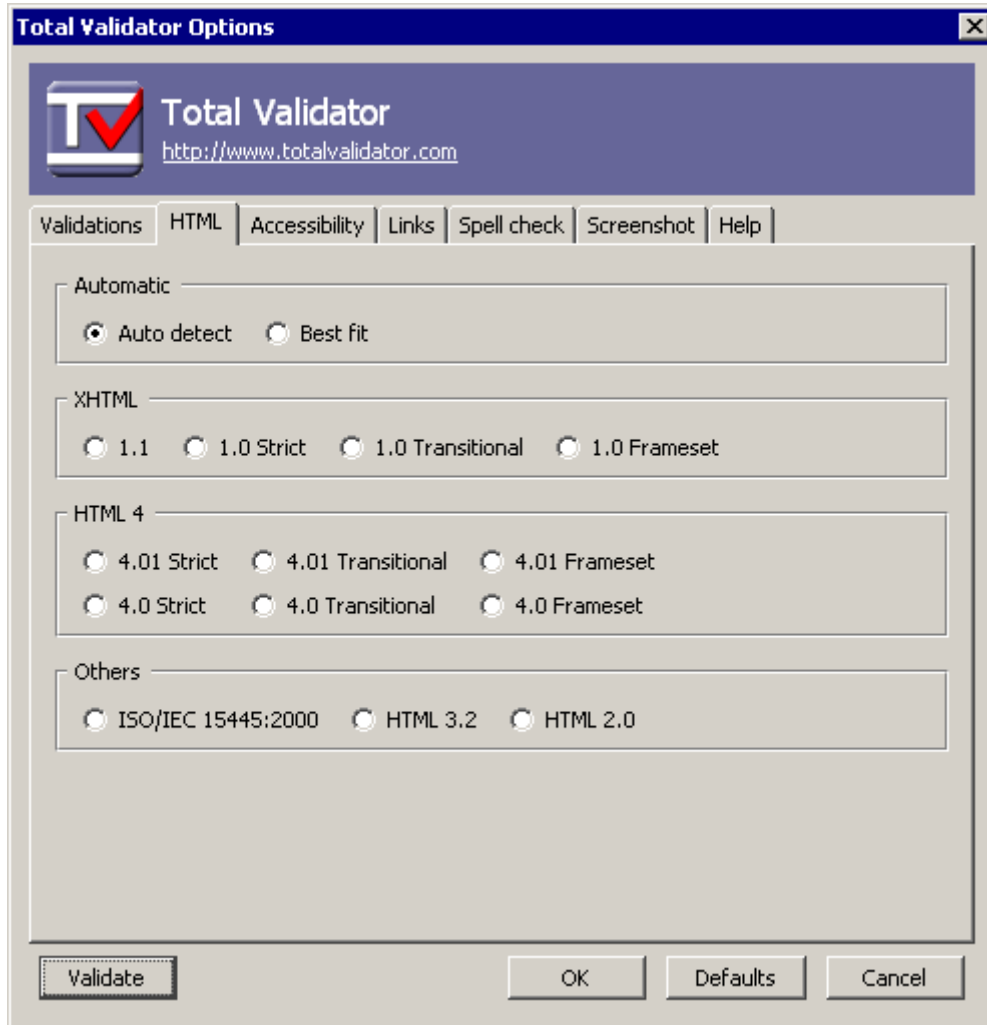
Total Validator Options

TV

Total Validator
http://www.totalvalidator.com

Validations HTML Accessibility Links Spell check Screenshot Help

Automatic
Auto detect Best fit

XHTML
1.1 1.0 Strict 1.0 Transitional 1.0 Frameset

HTML 4
4.01 Strict 4.01 Transitional 4.01 Frameset
4.0 Strict 4.0 Transitional 4.0 Frameset

Others
ISO/IEC 15445:2000 HTML 3.2 HTML 2.0

Validate OK Defaults Cancel